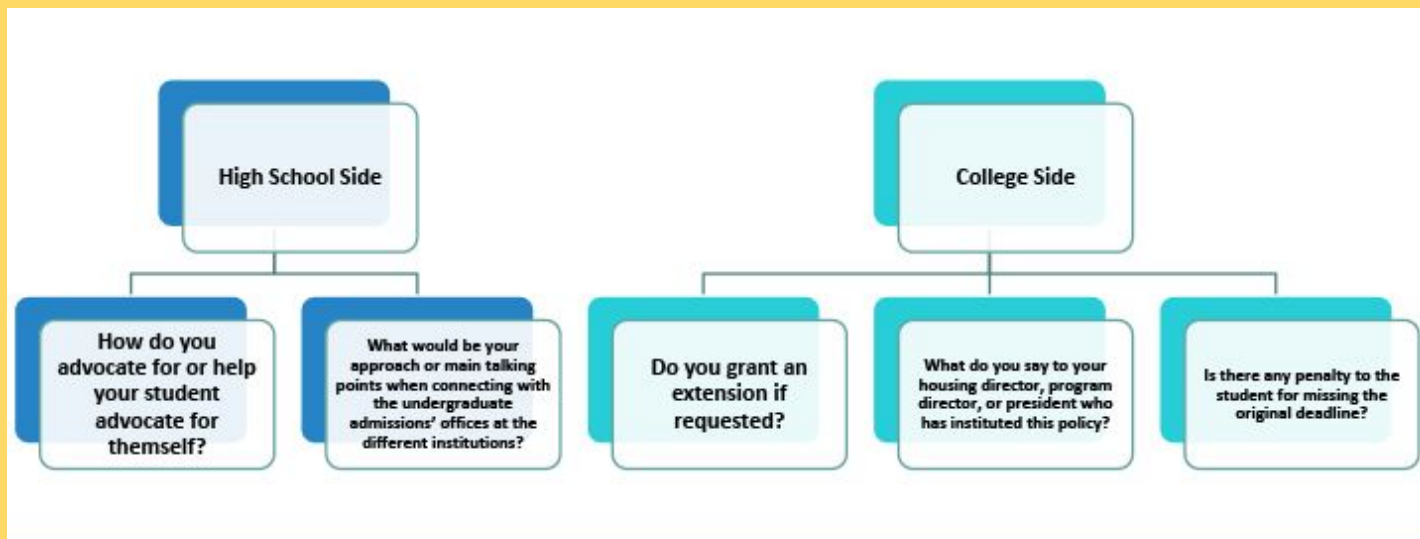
High School Side

How do you advocate for or help your student advocate for themself?

What would be your approach or main talking points when connecting with the undergraduate admissions' offices at the different institutions?

College Side

Do you grant an extension if requested?

What do you say to your housing director, program director, or president who has instituted this policy?

Is there any penalty to the student for missing the original deadline?